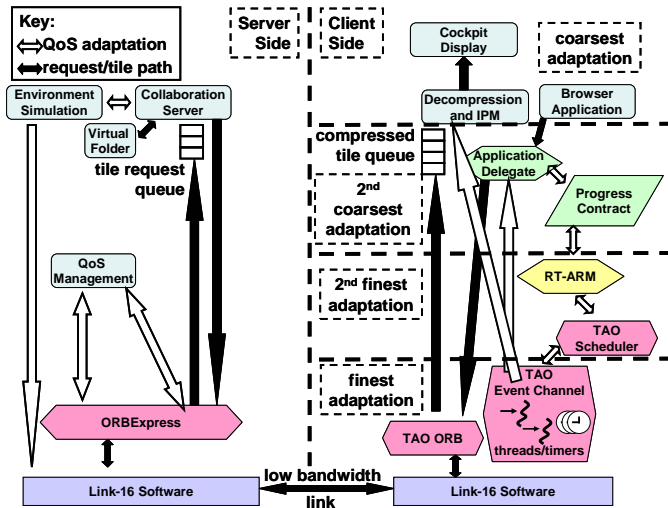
Key:
QoS adaptation
request/tile path

Server Side

Client Side

Cockpit Display

coarsest adaptation

Environment Simulation

Collaboration Server

Virtual Folder

tile request queue

Decompression and IPM

Browser Application

compressed tile queue

Application Delegate

$2^{nd}$ coarsest adaptation

Progress Contract

QoS Management

$2^{nd}$ finest adaptation

RT-ARM

TAO Scheduler

finest adaptation

TAO Event Channel

threads/timers

ORBExpress

TAO ORB

low bandwidth link

Link-16 Software

Link-16 Software